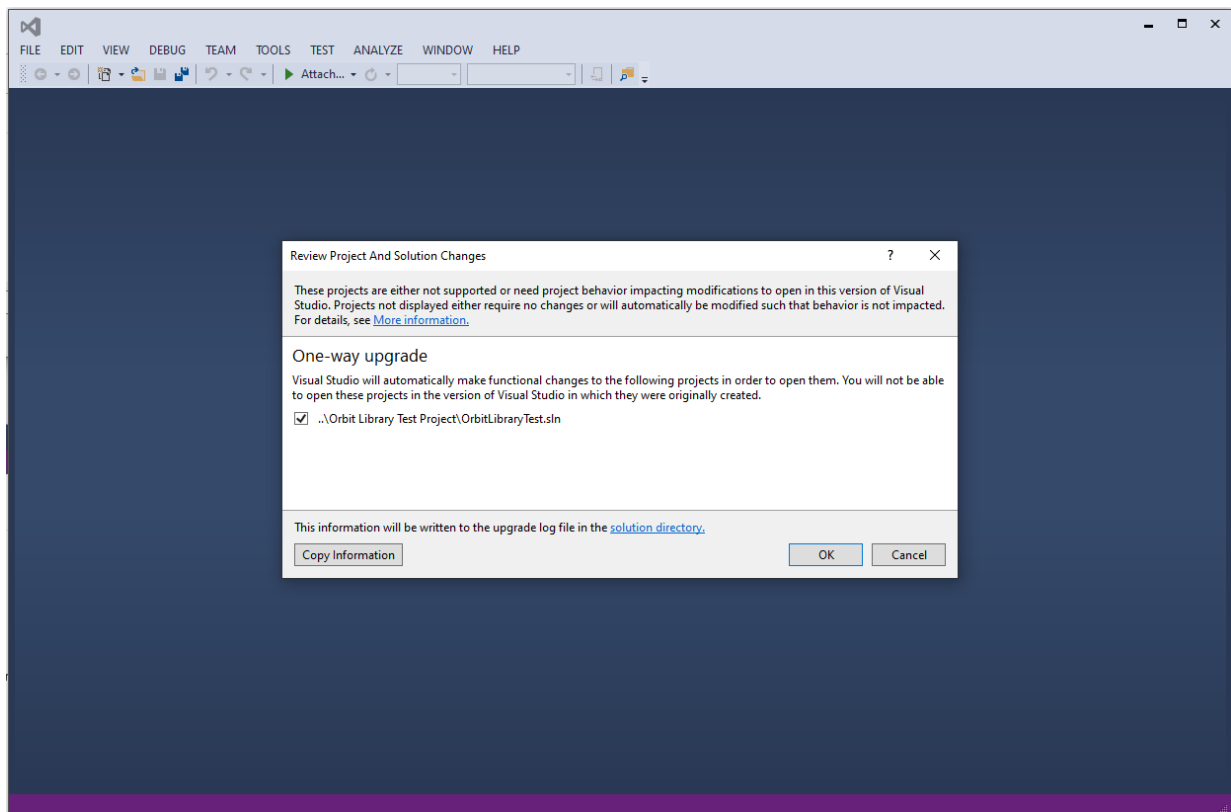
FILE EDIT VIEW DEBUG TEAM TOOLS TEST ANALYZE WINDOW HELP

Attach...

Review Project And Solution Changes

?

These projects are either not supported or need project behavior impacting modifications to open in this version of Visual Studio. Projects not displayed either require no changes or will automatically be modified such that behavior is not impacted. For details, see More information.

One-way upgrade

Visual Studio will automatically make functional changes to the following projects in order to open them. You will not be able to open these projects in the version of Visual Studio in which they were originally created.

..\Orbit Library Test Project\OrbitLibraryTest.sln

This information will be written to the upgrade log file in the solution directory.

Copy Information

OK

Cancel